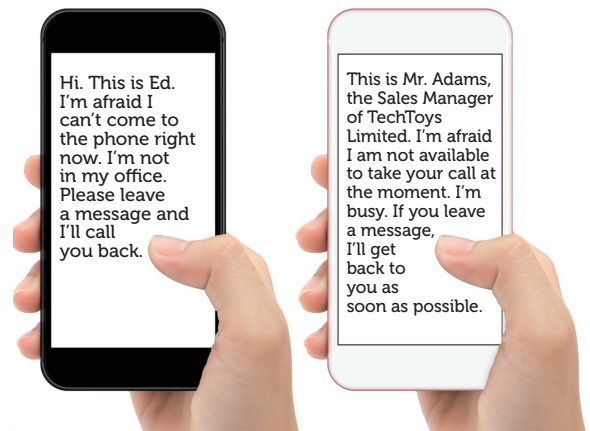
Hi. This is Ed. I'm afraid I can't come to the phone right now. I'm not in my office. Please leave a message and I'll call you back.

This is Mr. Adams, the Sales Manager of TechToys Limited. I'm afraid I am not available to take your call at the moment. I'm busy. If you leave a message, I'll get back to you as soon as possible.